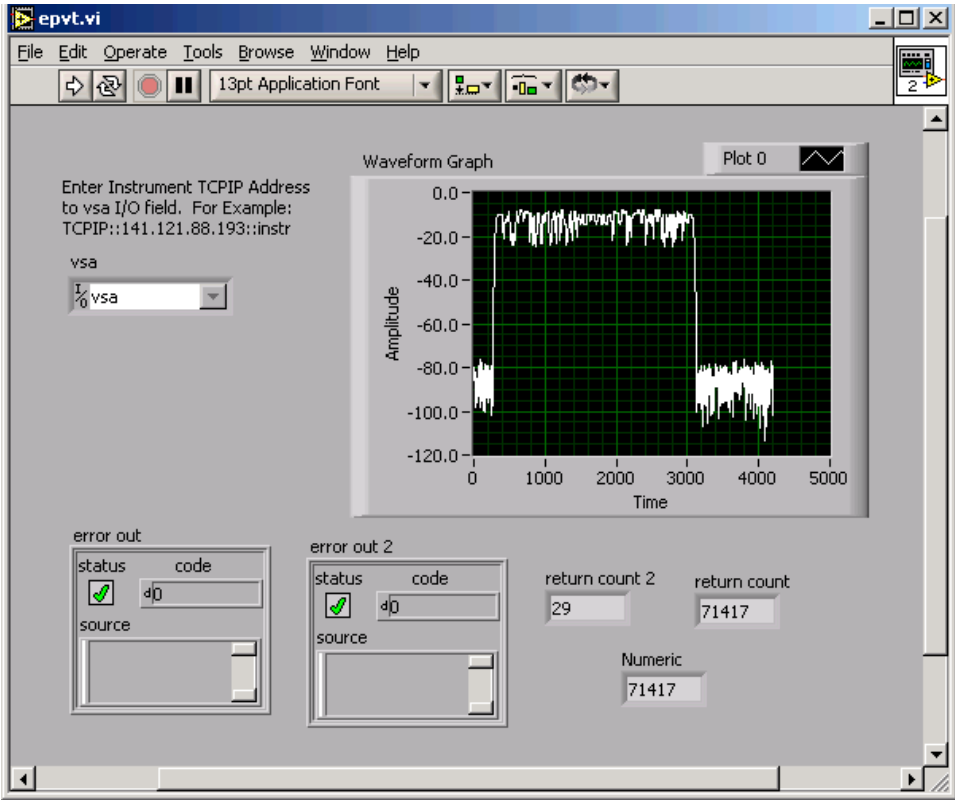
epvt.vi

File Edit Operate Tools Browse Window Help

13pt Application Font

2

Enter Instrument TCPIP Address to vsa I/O field. For Example: TCPIP::141.121.88.193::instr

vsa

vsa

Waveform Graph

Plot 0

Amplitude

0.0
-20.0
-40.0
-60.0
-80.0
-100.0
-120.0

0 1000 2000 3000 4000 5000

Time

error out

status code

0

source

error out 2

status code

0

source

return count 2

29

return count

71417

Numeric

71417